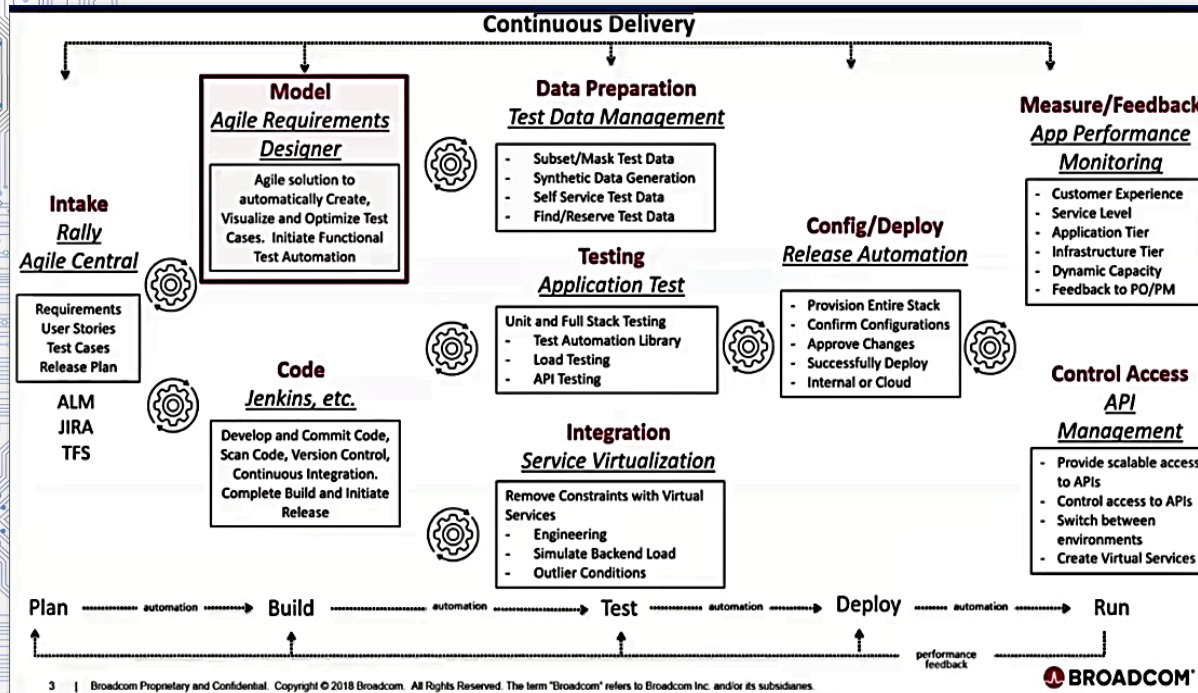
Continuous Delivery

Model
Agile Requirements Designer

Agile solution to automatically Create, Visualize and Optimize Test Cases. Initiate Functional Test Automation

Data Preparation
Test Data Management

- Subset/Mask Test Data
- Synthetic Data Generation
- Self Service Test Data
- Find/Reserve Test Data

Measure/Feedback
App Performance Monitoring

- Customer Experience
- Service Level
- Application Tier
- Infrastructure Tier
- Dynamic Capacity
- Feedback to PO/PM

Intake
Rally
Agile Central

Requirements
User Stories
Test Cases
Release Plan

ALM
JIRA
TFS

Testing
Application Test

Unit and Full Stack Testing
- Test Automation Library
- Load Testing
- API Testing

Config/Deploy
Release Automation

- Provision Entire Stack
- Confirm Configurations
- Approve Changes
- Successfully Deploy
- Internal or Cloud

Code
Jenkins, etc.

Develop and Commit Code, Scan Code, Version Control, Continuous Integration. Complete Build and Initiate Release

Integration
Service Virtualization

Remove Constraints with Virtual Services
- Engineering
- Simulate Backend Load
- Outlier Conditions

Control Access
API
Management

- Provide scalable access to APIs
- Control access to APIs
- Switch between environments
- Create Virtual Services

Plan automation Build automation Test automation Deploy automation Run

performance feedback

3 | Broadcom Proprietary and Confidential. Copyright © 2018 Broadcom. All Rights Reserved. The term "Broadcom" refers to Broadcom Inc. and/or its subsidiaries.

BROADCOM